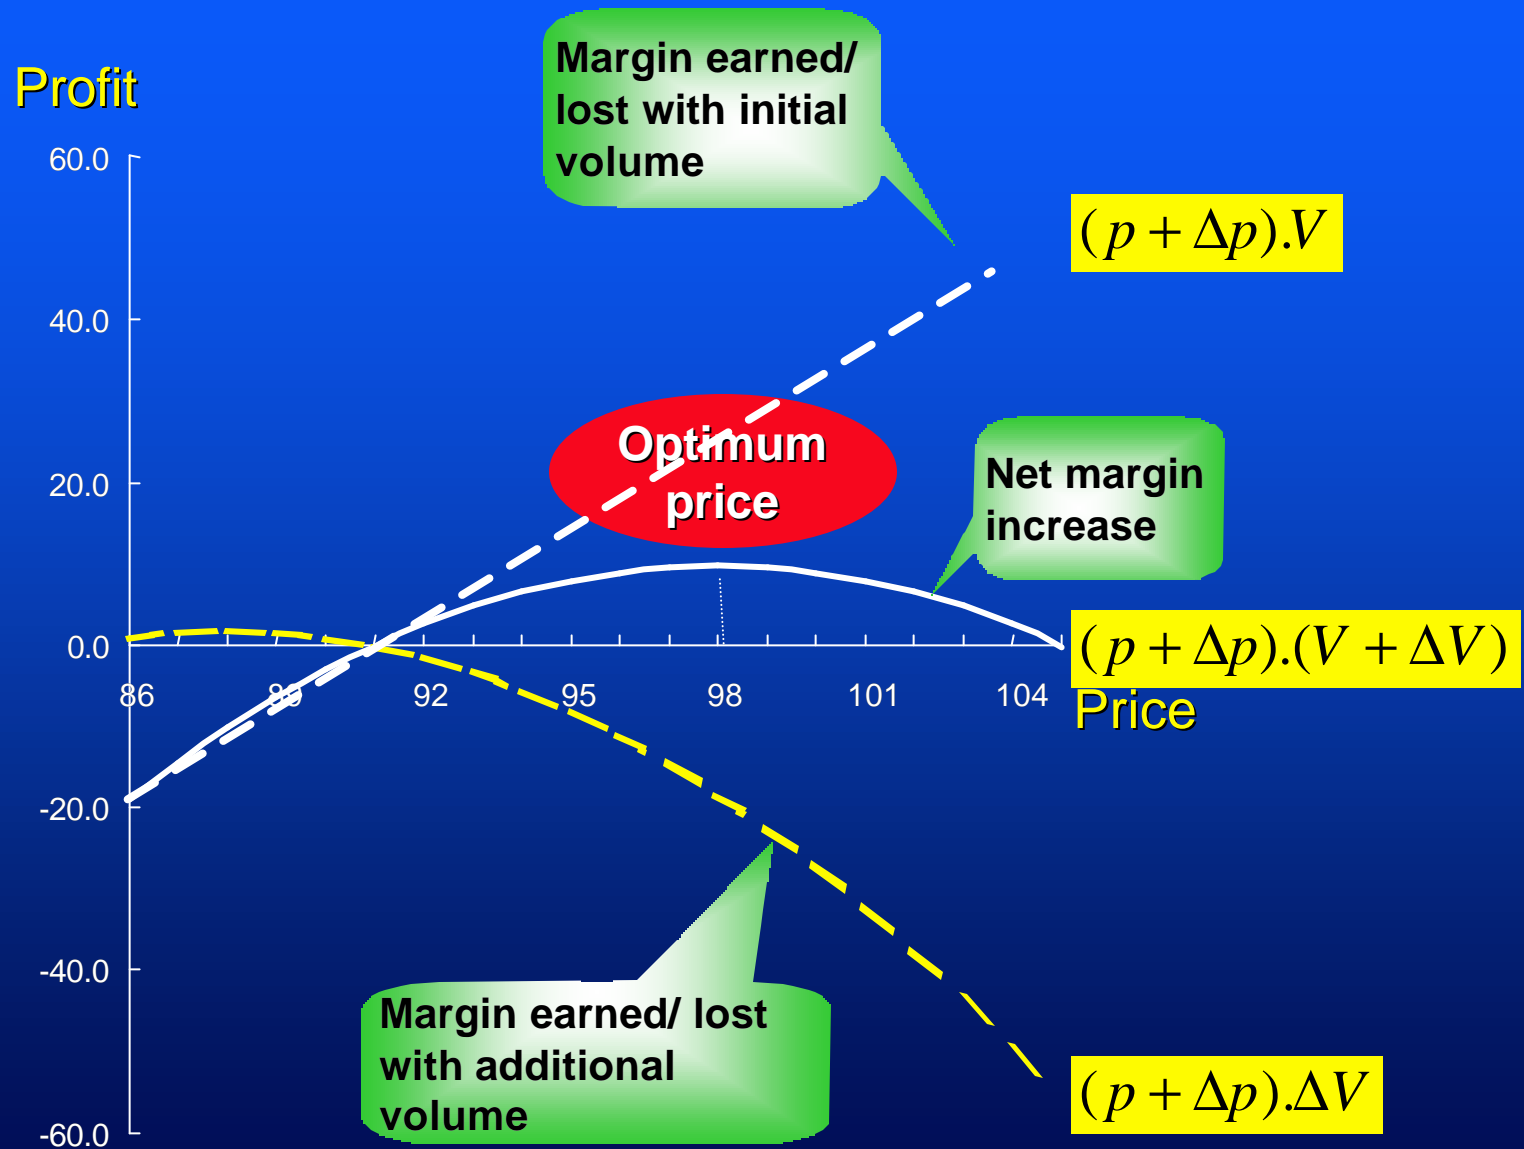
Profit

Margin earned/ lost with initial volume

$(p+\Delta p).V$

60.0

40.0

20.0

0.0

-20.0

-40.0

-60.0

Optimum price

Net margin increase

$(p+\Delta p).(V+\Delta V)$

86

89

92

95

98

101

104

Price

Margin earned/ lost with additional volume

$(p+\Delta p).\Delta V$